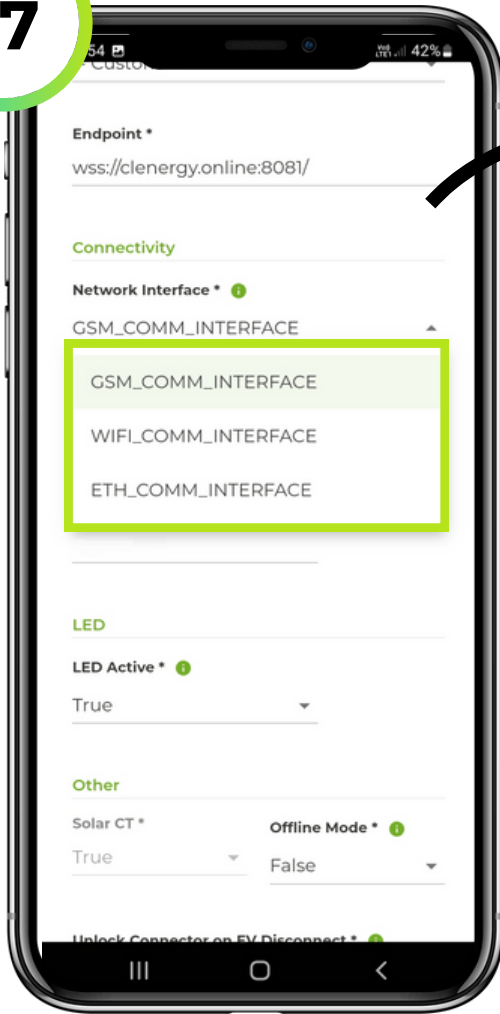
7

54

42%

Custo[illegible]

Endpoint *

wss://clenergy.online:8081/

Connectivity

Network Interface *

GSM_COMM_INTERFACE

GSM_COMM_INTERFACE

WIFI_COMM_INTERFACE

ETH_COMM_INTERFACE

LED

LED Active *

True

Other

Solar CT *

True

Offline Mode *

False

Unlock Connector on EV Disconnect *